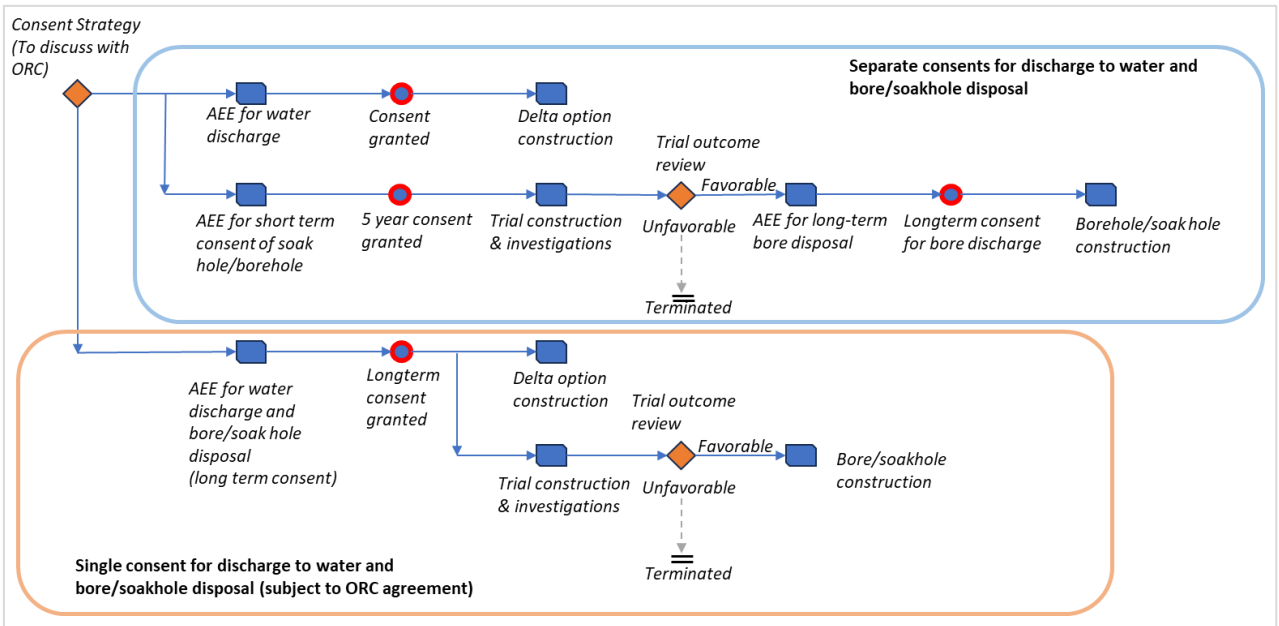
Consent Strategy (To discuss with ORC)

Separate consents for discharge to water and bore/soakhole disposal

AEE for water discharge

Consent granted

Delta option construction

Trial outcome review

Favorable

Unfavorable

AEE for short term consent of soak hole/borehole

5 year consent granted

Trial construction & investigations

AEE for long-term bore disposal

Longterm consent for bore discharge

Borehole/soak hole construction

Terminated

AEE for water discharge and bore/soak hole disposal (long term consent)

Longterm consent granted

Delta option construction

Trial outcome review

Favorable

Unfavorable

Trial construction & investigations

Bore/soakhole construction

Terminated

Single consent for discharge to water and bore/soakhole disposal (subject to ORC agreement)